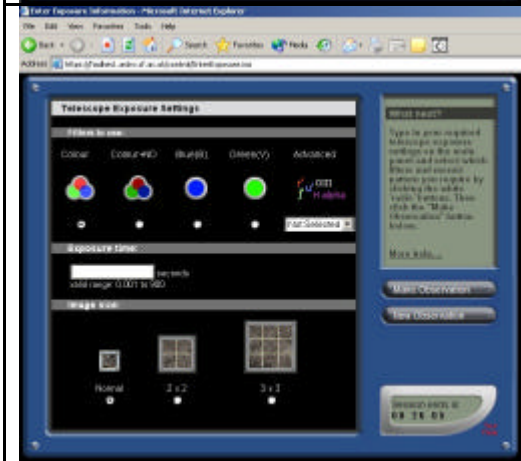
Enter Exposure Information - Microsoft Internet Explorer

File Edit View Favorites Tools Help

Back Search Favorites Media

Address https://faulkes.astro.cf.ac.uk/control/EnterExposure.isa

Telescope Exposure Settings

Filters to use:

Colour Colour+HO Blue(B) Green(V) Advanced

OIII H alpha

Not Selected

Exposure time:

seconds
valid range: 0.001 to 900

Image size:

Normal 2 x 2 3 x 3

What next?

Type in your required telescope exposure settings on the main panel and select which filters and binning pattern you require by clicking the white 'radio' buttons. Then click the "Make Observation" button below.

More info...

Make Observation

View Observation

Session ends in:
00:26:09